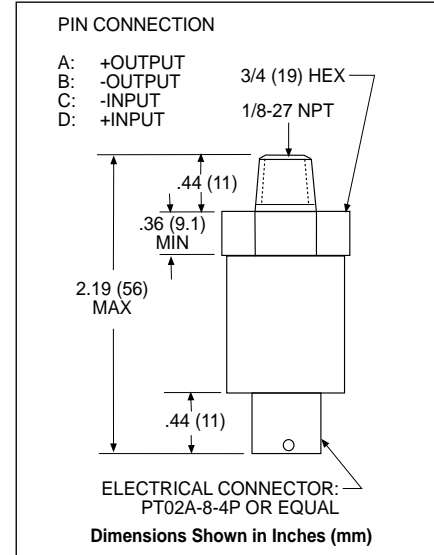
PIN CONNECTION

A: +OUTPUT
B: -OUTPUT
C: -INPUT
D: +INPUT

3/4 (19) HEX

1/8-27 NPT

.44 (11)

.36 (9.1) MIN

2.19 (56) MAX

.44 (11)

ELECTRICAL CONNECTOR: PT02A-8-4P OR EQUAL

Dimensions Shown in Inches (mm)